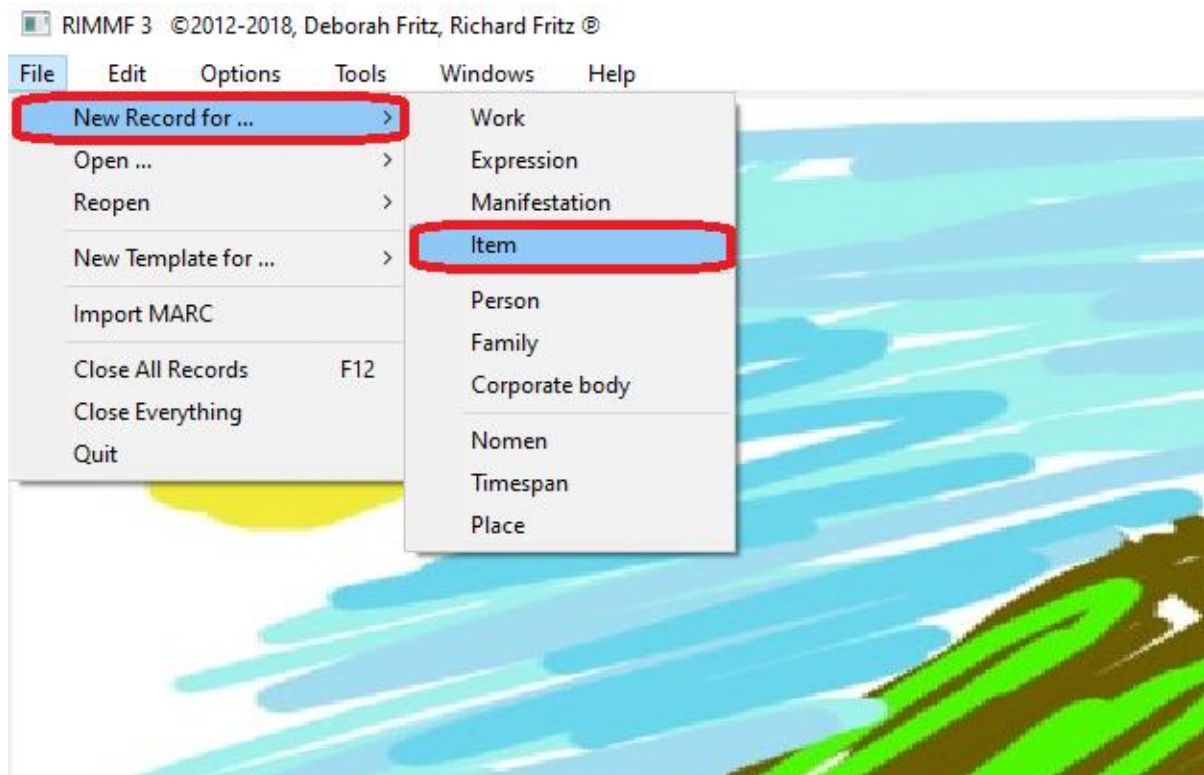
RIMMF 3 ©2012-2018, Deborah Fritz, Richard Fritz ®

File Edit Options Tools Windows Help

New Record for ... >
Open ... >
Reopen >
New Template for ... >
Import MARC
Close All Records F12
Close Everything
Quit

Work
Expression
Manifestation
Item
Person
Family
Corporate body
Nomen
Timespan
Place